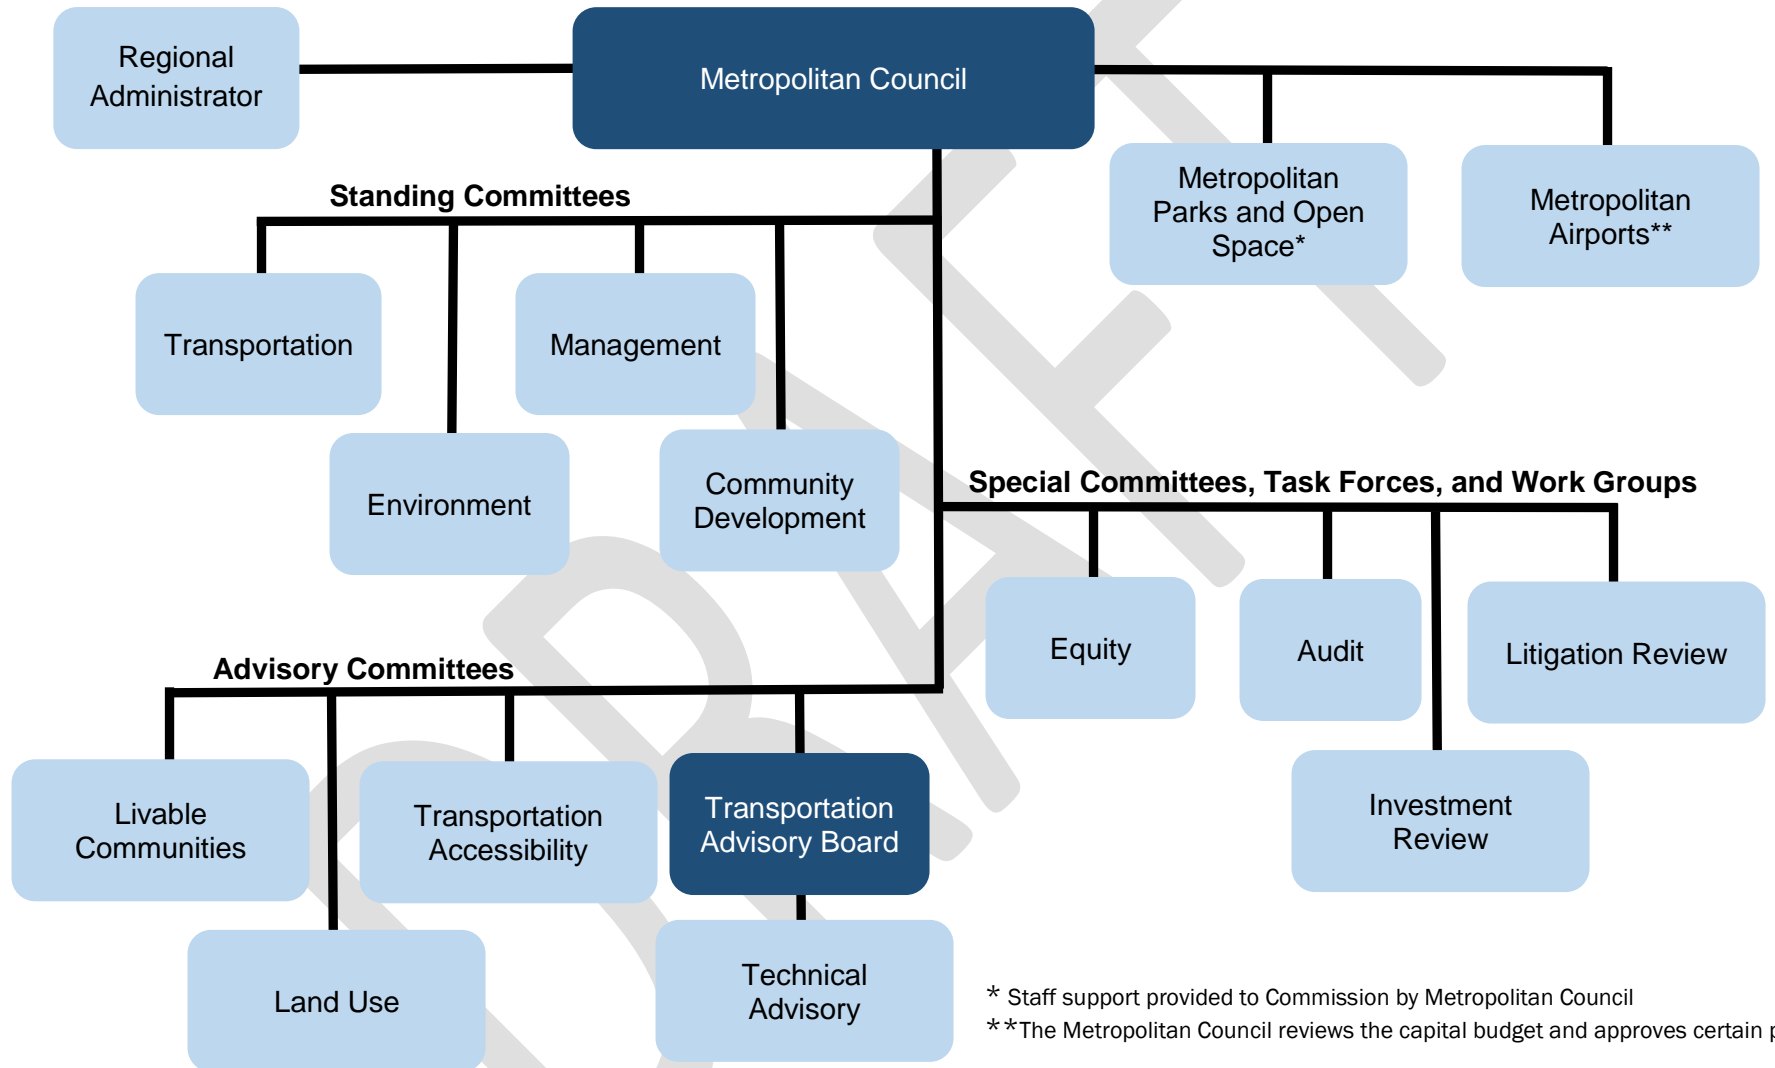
Regional Administrator

Metropolitan Council

Metropolitan Parks and Open Space*

Metropolitan Airports**

Standing Committees

Transportation

Management

Environment

Community Development

Special Committees, Task Forces, and Work Groups

Equity

Audit

Litigation Review

Investment Review

Advisory Committees

Livable Communities

Transportation Accessibility

Transportation Advisory Board

Land Use

Technical Advisory

DRAFT

* Staff support provided to Commission by Metropolitan Council

**The Metropolitan Council reviews the capital budget and approves certain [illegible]